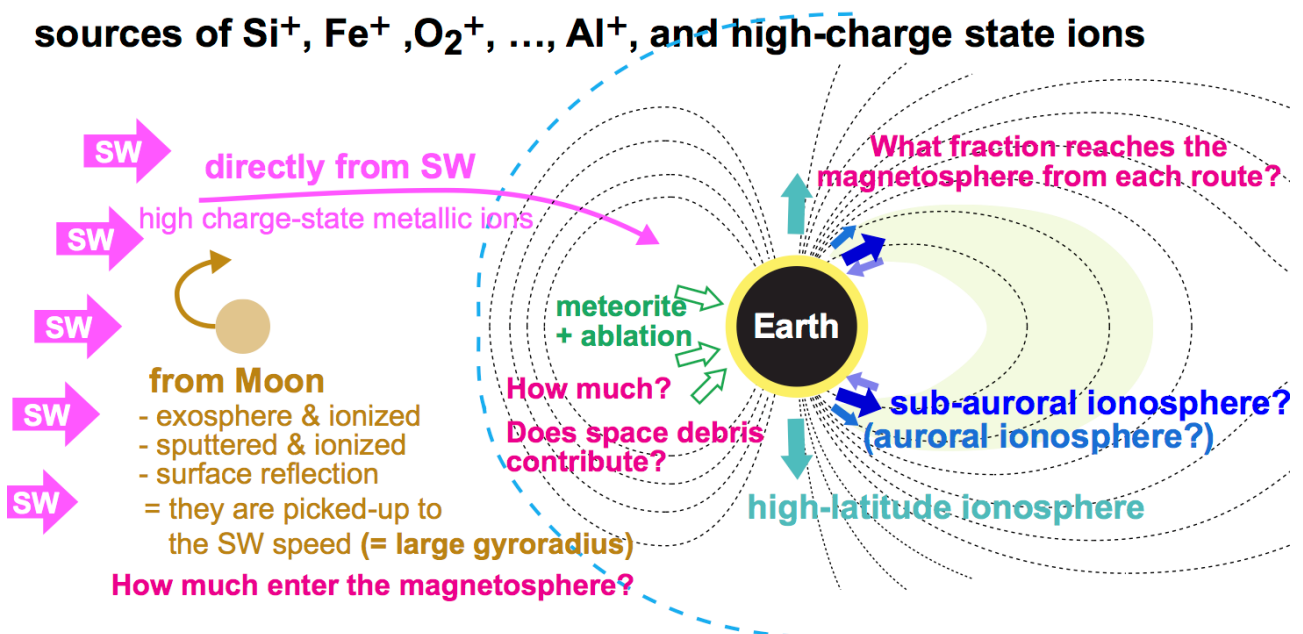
sources of $Si^+$, $Fe^+$ ,$O_2^+$, …, $Al^+$, and high-charge state ions

SW

SW

SW

SW

SW

directly from SW

high charge-state metallic ions

from Moon
- exosphere & ionized
- sputtered & ionized
- surface reflection
= they are picked-up to the SW speed (= large gyroradius)

How much enter the magnetosphere?

meteorite + ablation

How much?

Does space debris contribute?

Earth

What fraction reaches the magnetosphere from each route?

sub-auroral ionosphere?
(auroral ionosphere?)

high-latitude ionosphere